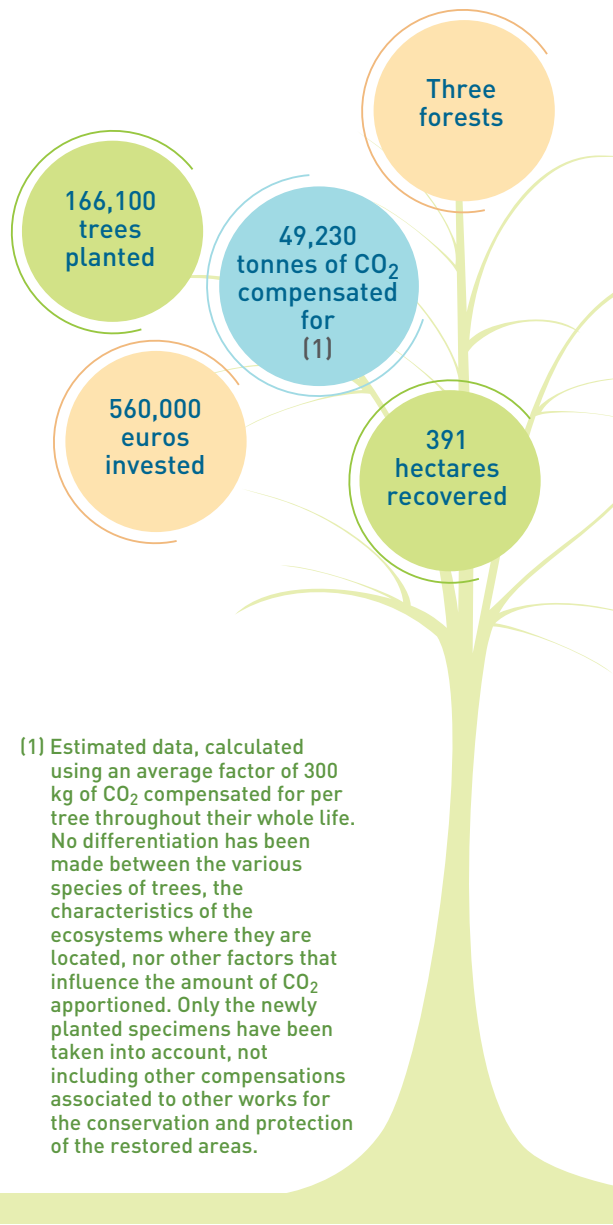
Three forests

166,100 trees planted

49,230 tonnes of $CO_2$ compensated for (1)

560,000 euros invested

391 hectares recovered

(1) Estimated data, calculated using an average factor of 300 kg of $CO_2$ compensated for per tree throughout their whole life. No differentiation has been made between the various species of trees, the characteristics of the ecosystems where they are located, nor other factors that influence the amount of $CO_2$ apportioned. Only the newly planted specimens have been taken into account, not including other compensations associated to other works for the conservation and protection of the restored areas.